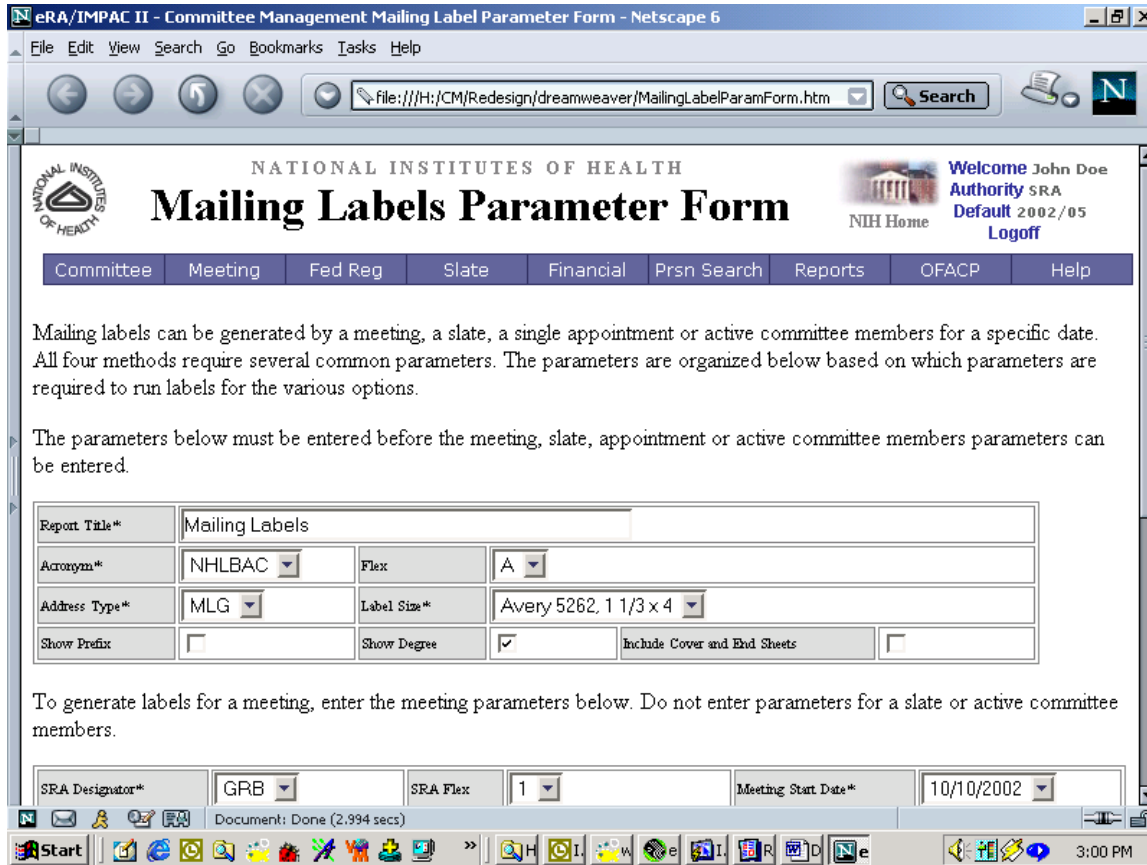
eRA/IMPAC II - Committee Management Mailing Label Parameter Form - Netscape 6

File Edit View Search Go Bookmarks Tasks Help

file:///H:/CM/Redesign/dreamweaver/MailingLabelParamForm.htm

Search

NATIONAL INSTITUTES OF HEALTH

NATIONAL INSTITUTES OF HEALTH

Mailing Labels Parameter Form

NIH Home

Welcome John Doe
Authority SRA
Default 2002/05
Logoff

Committee | Meeting | Fed Reg | Slate | Financial | Prsn Search | Reports | OFACP | Help

Mailing labels can be generated by a meeting, a slate, a single appointment or active committee members for a specific date. All four methods require several common parameters. The parameters are organized below based on which parameters are required to run labels for the various options.

The parameters below must be entered before the meeting, slate, appointment or active committee members parameters can be entered.

| Report Title* | Mailing Labels | | | | |
|---|---|---|---|---|---|
| Acronym* | NHLBAC | Flex | A | | |
| Address Type* | MLG | Label Size* | Avery 5262, 1 1/3 x 4 | | |
| Show Prefix | ☐ | Show Degree | ☑ | Include Cover and End Sheets | ☐ |

To generate labels for a meeting, enter the meeting parameters below. Do not enter parameters for a slate or active committee members.

| SRA Designator* | GRB | SRA Flex | 1 | Meeting Start Date* | 10/10/2002 |
|---|---|---|---|---|---|

Document: Done (2.994 secs)

Start

3:00 PM